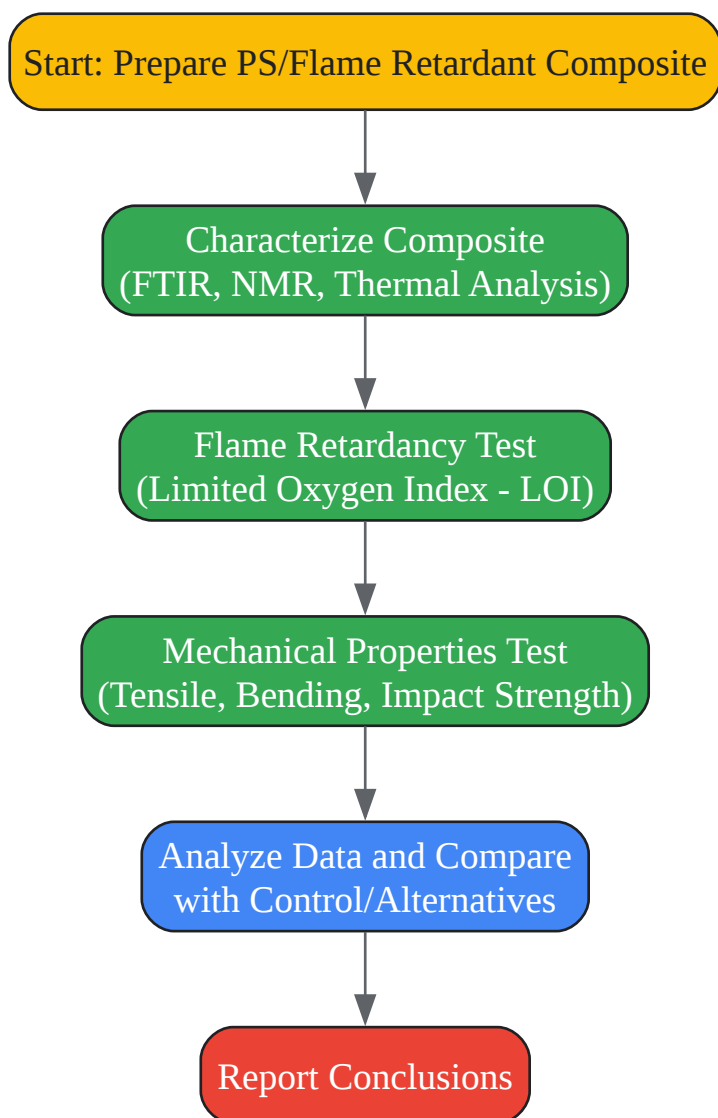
Start: Prepare PS/Flame Retardant Composite

Characterize Composite
(FTIR, NMR, Thermal Analysis)

Flame Retardancy Test
(Limited Oxygen Index - LOI)

Mechanical Properties Test
(Tensile, Bending, Impact Strength)

Analyze Data and Compare
with Control/Alternatives

Report Conclusions